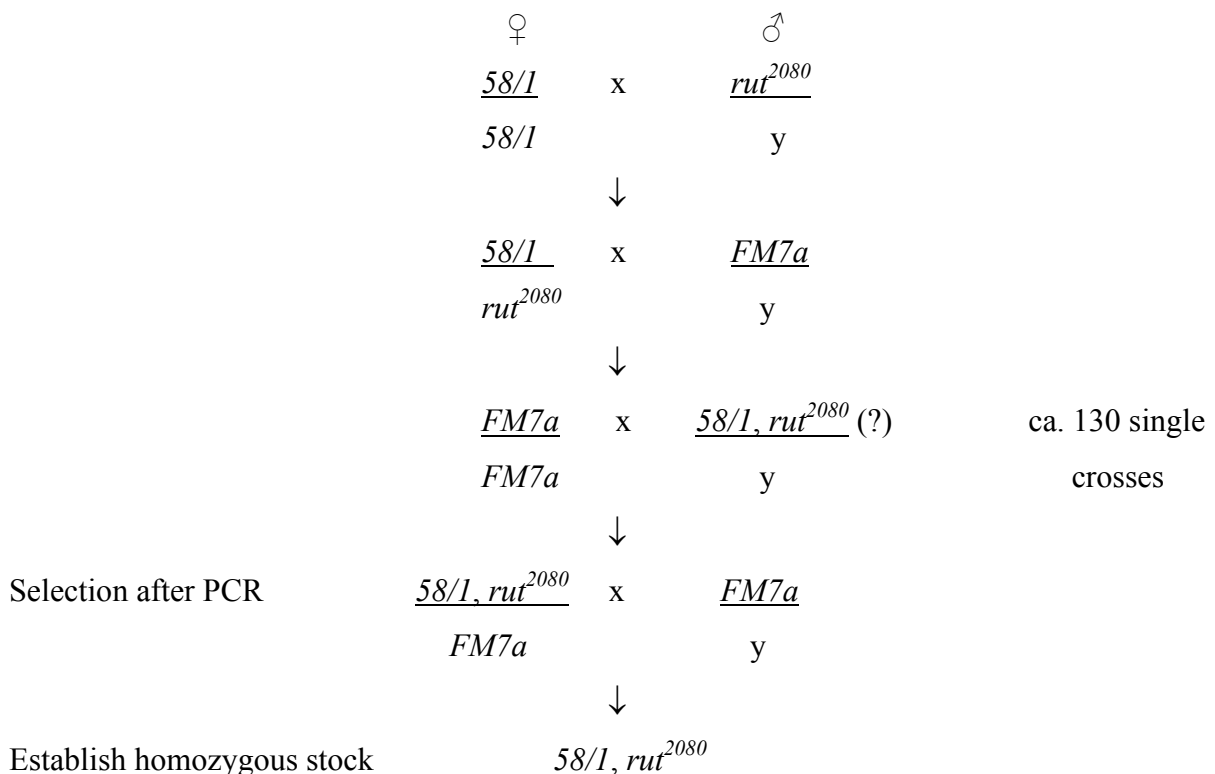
♀ ♂

$\frac{58/1}{58/1}$ x $\frac{rut^{2080}}{y}$

↓

$\frac{58/1}{rut^{2080}}$ x $\frac{FM7a}{y}$

↓

$\frac{FM7a}{FM7a}$ x $\frac{58/1, rut^{2080}}{y}$ (?) ca. 130 single crosses

↓

Selection after PCR $\frac{58/1, rut^{2080}}{FM7a}$ x $\frac{FM7a}{y}$

↓

Establish homozygous stock $58/1, rut^{2080}$